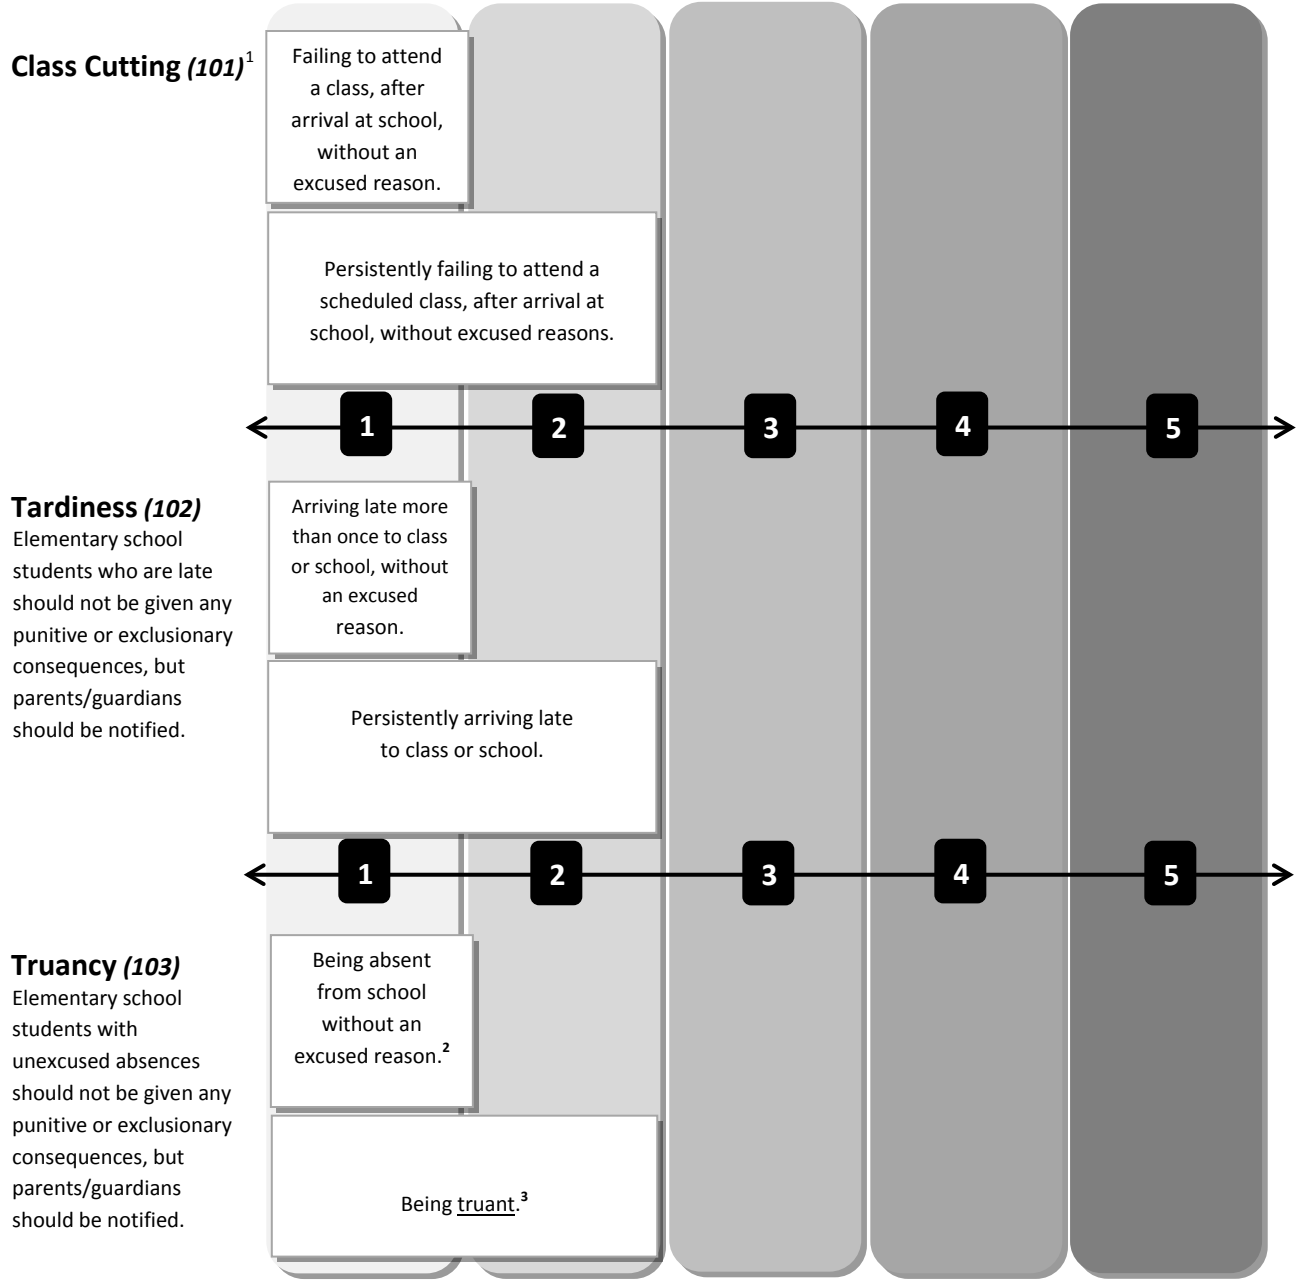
**Class Cutting** *(101)*$^1$

Failing to attend a class, after arrival at school, without an excused reason.

Persistently failing to attend a scheduled class, after arrival at school, without excused reasons.

1 2 3 4 5

**Tardiness** *(102)*
Elementary school students who are late should not be given any punitive or exclusionary consequences, but parents/guardians should be notified.

Arriving late more than once to class or school, without an excused reason.

Persistently arriving late to class or school.

1 2 3 4 5

**Truancy** *(103)*
Elementary school students with unexcused absences should not be given any punitive or exclusionary consequences, but parents/guardians should be notified.

Being absent from school without an excused reason.$^2$

Being truant.$^3$